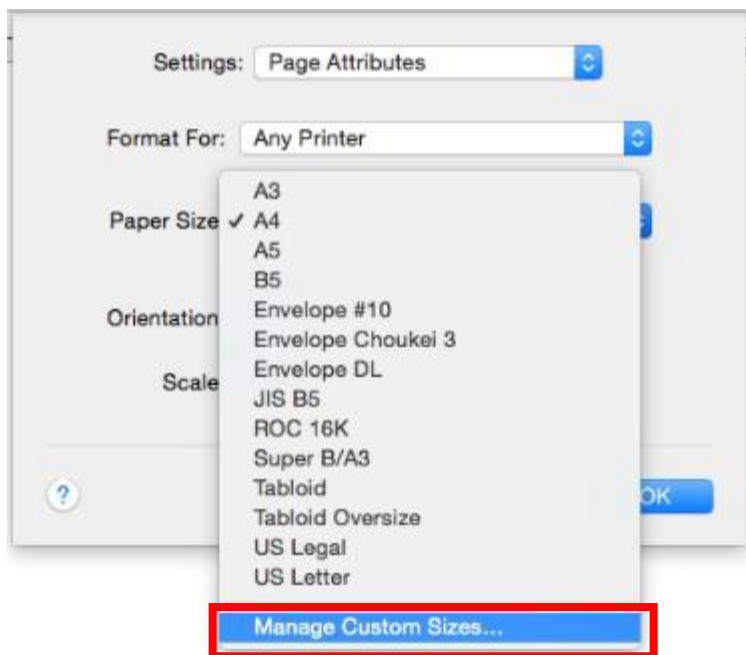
Settings: Page Attributes

Format For: Any Printer

Paper Size

Orientation

Scale

A3
✓ A4
A5
B5
Envelope #10
Envelope Choukei 3
Envelope DL
JIS B5
ROC 16K
Super B/A3
Tabloid
Tabloid Oversize
US Legal
US Letter
Manage Custom Sizes...

?

OK